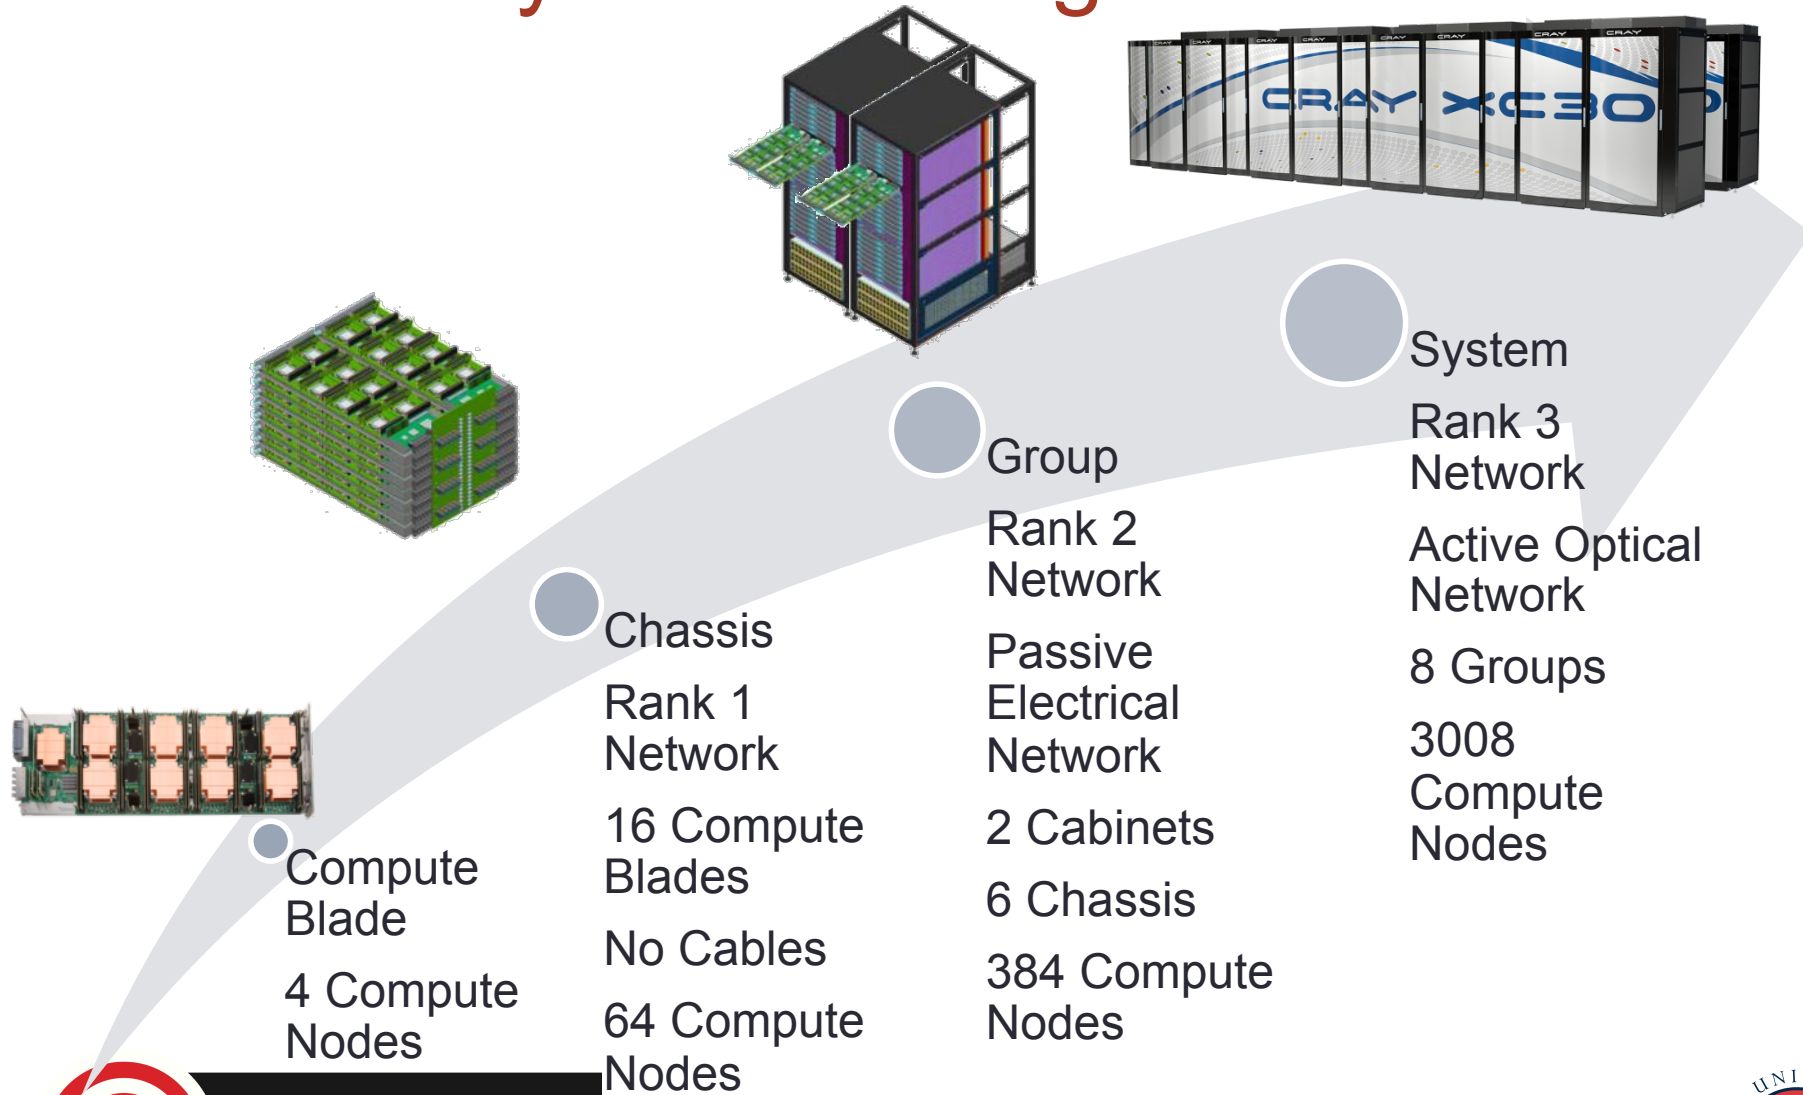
CRAY XC30

Compute Blade

4 Compute Nodes

Chassis

Rank 1 Network

16 Compute Blades

No Cables

64 Compute Nodes

Group

Rank 2 Network

Passive Electrical Network

2 Cabinets

6 Chassis

384 Compute Nodes

System

Rank 3 Network

Active Optical Network

8 Groups

3008 Compute Nodes